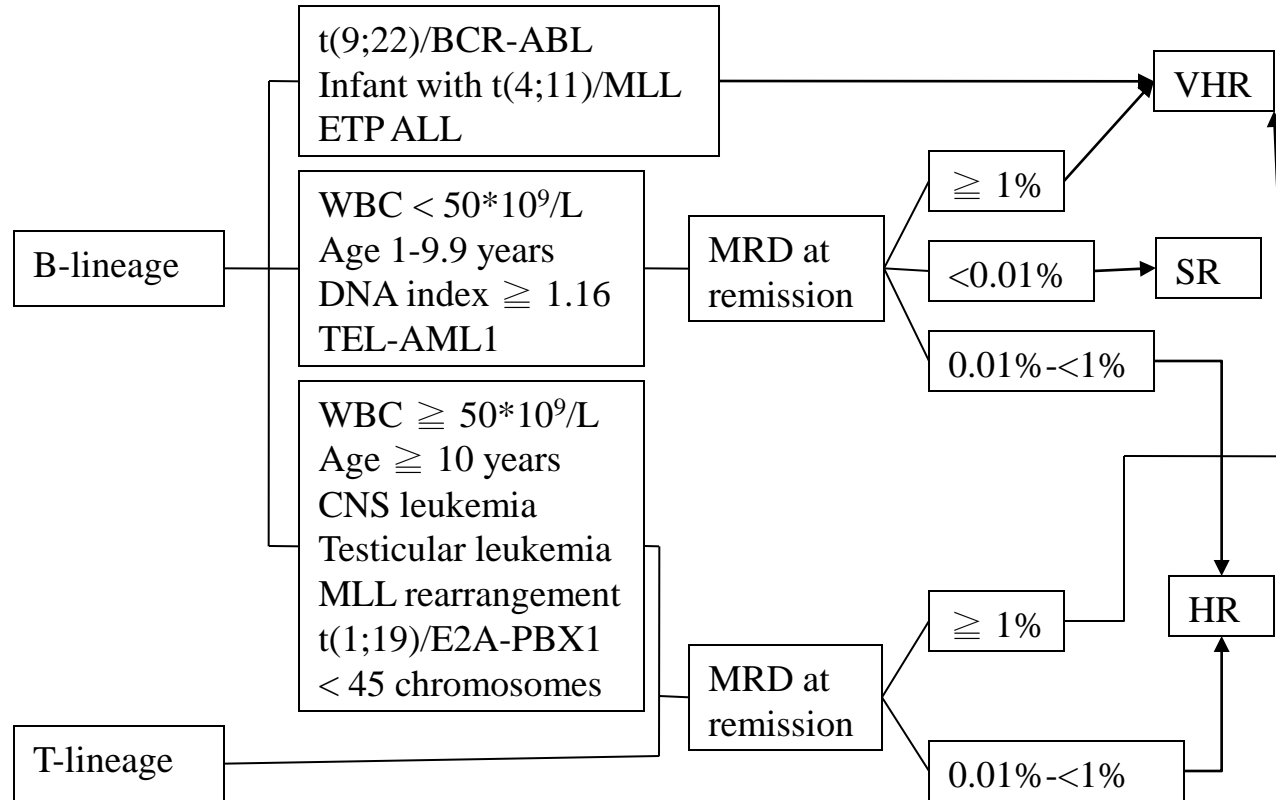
t(9;22)/BCR-ABL
Infant with t(4;11)/MLL
ETP ALL

VHR

B-lineage

WBC < $50*10^9$/L
Age 1-9.9 years
DNA index ≧ 1.16
TEL-AML1

MRD at remission

≧ 1%

<0.01%

SR

0.01%-<1%

WBC ≧ $50*10^9$/L
Age ≧ 10 years
CNS leukemia
Testicular leukemia
MLL rearrangement
t(1;19)/E2A-PBX1
< 45 chromosomes

MRD at remission

≧ 1%

HR

T-lineage

0.01%-<1%